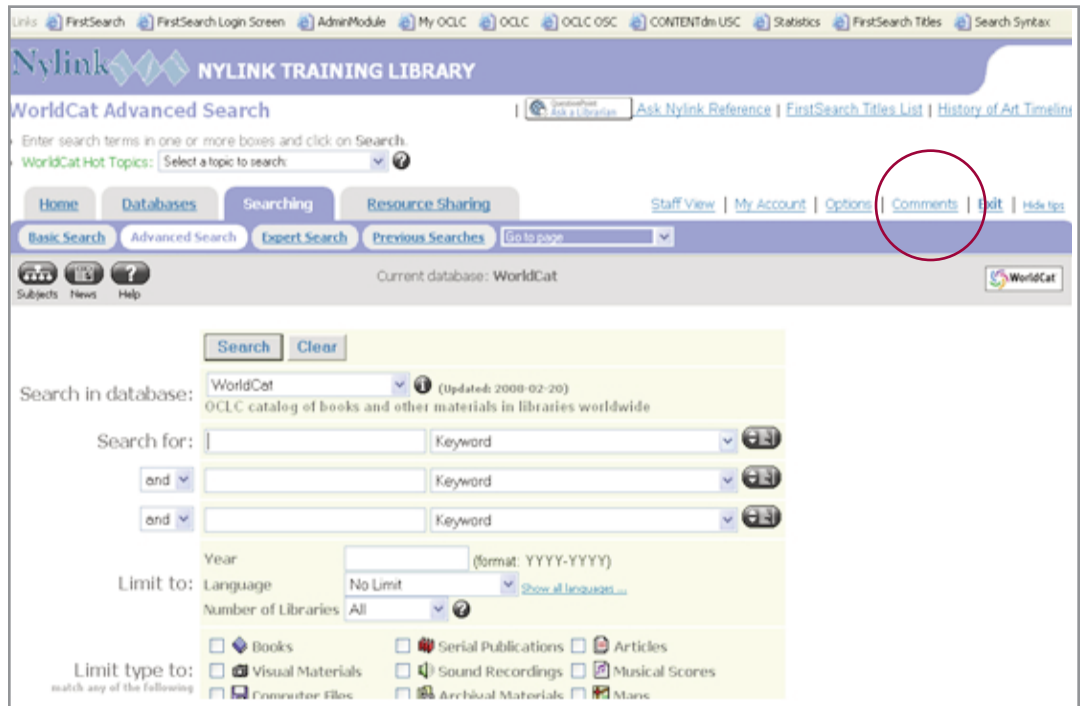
Links FirstSearch FirstSearch Login Screen AdminModule My OCLC OCLC OCLC OSC CONTENTdm USC Statistics FirstSearch Titles Search Syntax

Nylink NYLINK TRAINING LIBRARY

WorldCat Advanced Search

QuestionPoint Ask a Librarian | Ask Nylink Reference | FirstSearch Titles List | History of Art Timeline

Enter search terms in one or more boxes and click on Search.
WorldCat Hot Topics: Select a topic to search:

Home | Databases | Searching | Resource Sharing

Staff View | My Account | Options | Comments | Exit | Hide tips

Basic Search | Advanced Search | Expert Search | Previous Searches | Go to page

Subjects News Help

Current database: WorldCat

WorldCat

Search Clear

Search in database: WorldCat (Updated: 2008-02-20)
OCLC catalog of books and other materials in libraries worldwide

Search for: Keyword

and Keyword

and Keyword

Limit to: Year (format: YYYY-YYYY)
Language No Limit Show all languages ...
Number of Libraries All

Limit type to: Books Serial Publications Articles
match any of the following Visual Materials Sound Recordings Musical Scores
Computer Files Archival Materials Maps